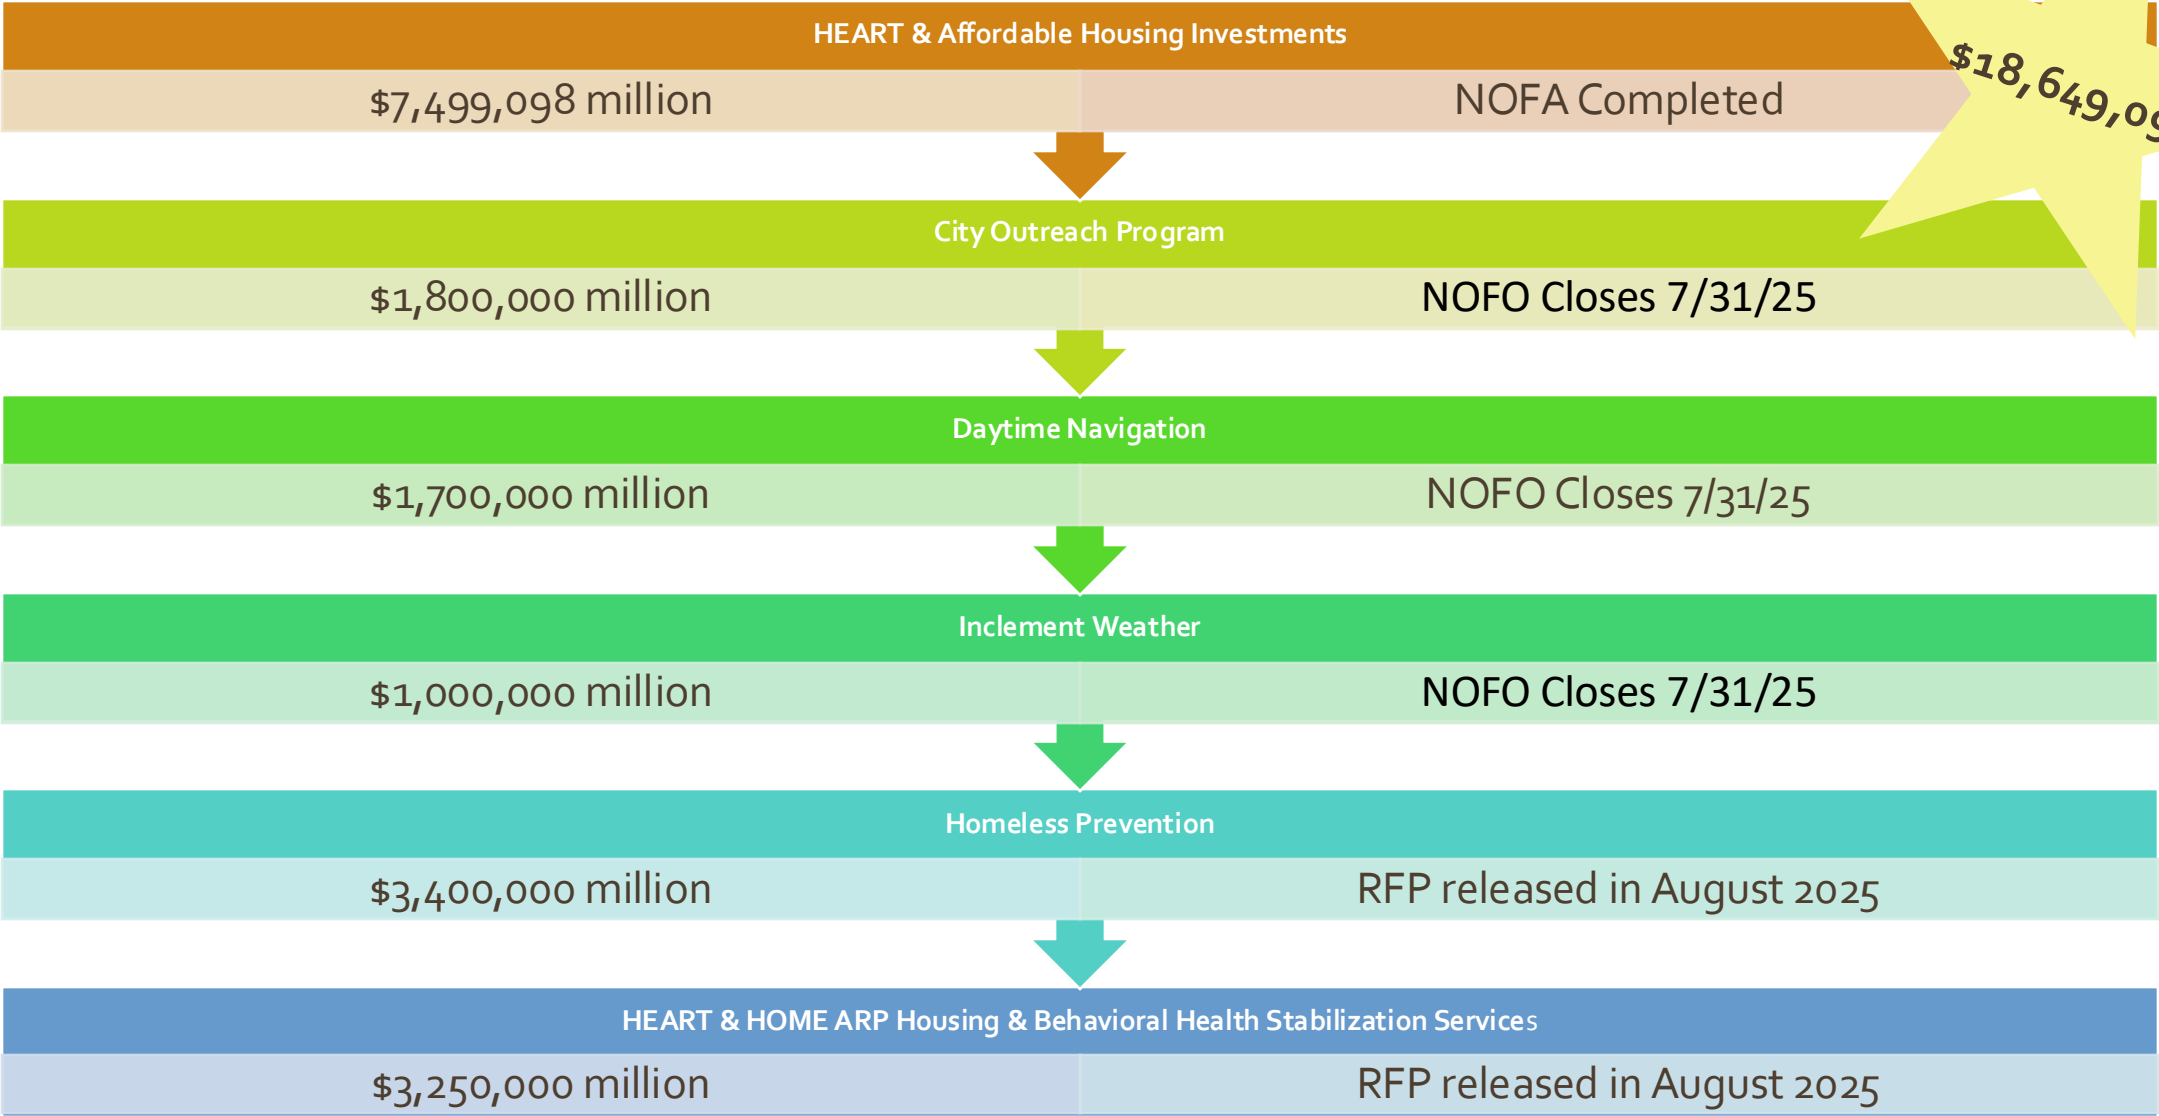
HEART & Affordable Housing Investments

$7,499,098 million

NOFA Completed

$18,649,0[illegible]

City Outreach Program

$1,800,000 million

NOFO Closes 7/31/25

Daytime Navigation

$1,700,000 million

NOFO Closes 7/31/25

Inclement Weather

$1,000,000 million

NOFO Closes 7/31/25

Homeless Prevention

$3,400,000 million

RFP released in August 2025

HEART & HOME ARP Housing & Behavioral Health Stabilization Services

$3,250,000 million

RFP released in August 2025